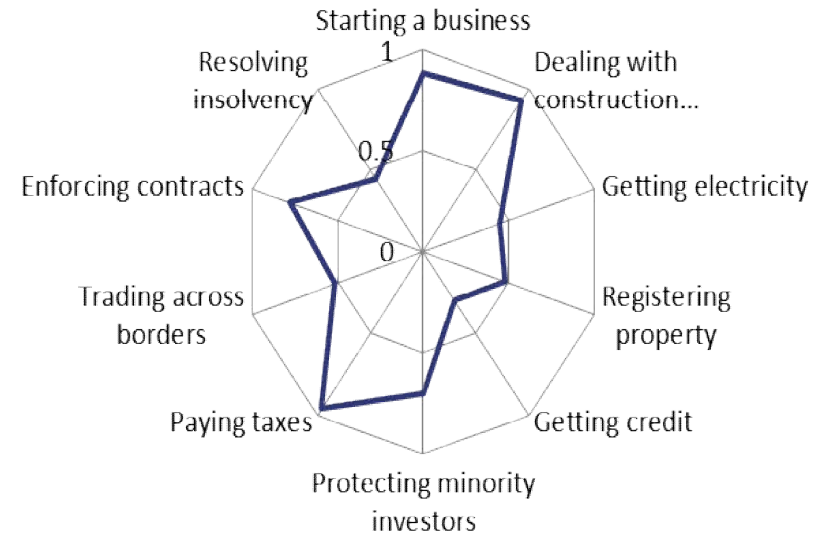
Starting a business

1

Dealing with construction...

Resolving insolvency

0.5

Getting electricity

Enforcing contracts

0

Registering property

Trading across borders

Paying taxes

Getting credit

Protecting minority investors